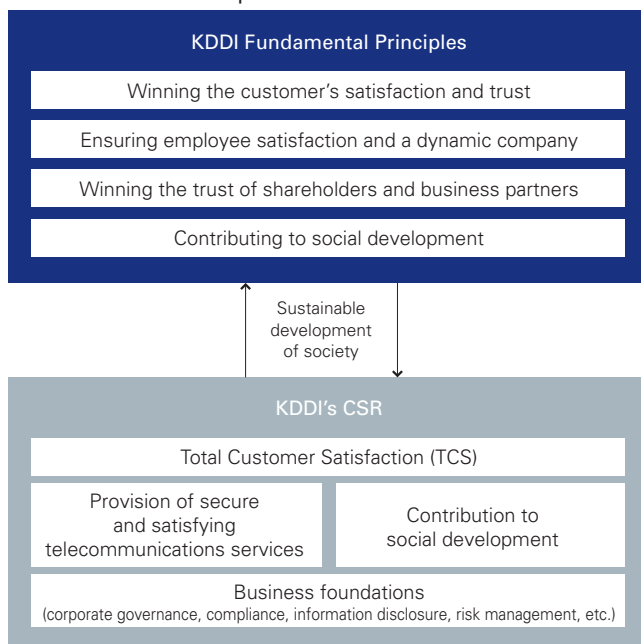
KDDI Fundamental Principles

Winning the customer's satisfaction and trust

Ensuring employee satisfaction and a dynamic company

Winning the trust of shareholders and business partners

Contributing to social development

Sustainable development of society

KDDI's CSR

Total Customer Satisfaction (TCS)

Provision of secure and satisfying telecommunications services

Contribution to social development

Business foundations
(corporate governance, compliance, information disclosure, risk management, etc.)